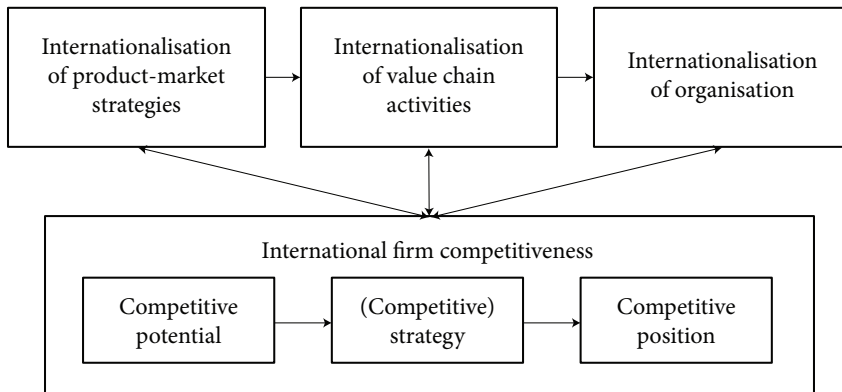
Internationalisation of product-market strategies

Internationalisation of value chain activities

Internationalisation of organisation

International firm competitiveness

Competitive potential

(Competitive) strategy

Competitive position